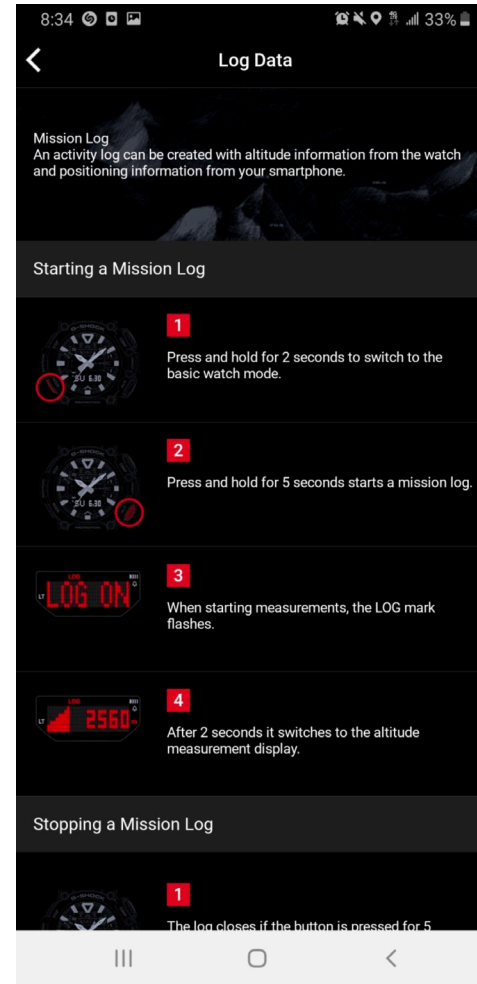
8:34 33%

Log Data

Mission Log
An activity log can be created with altitude information from the watch and positioning information from your smartphone.

Starting a Mission Log

G-SHOCK
SU 6.30

1
Press and hold for 2 seconds to switch to the basic watch mode.

G-SHOCK
SU 6.30

2
Press and hold for 5 seconds starts a mission log.

LOG
LT
LOG ON

3
When starting measurements, the LOG mark flashes.

LOG
LT
2560

4
After 2 seconds it switches to the altitude measurement display.

Stopping a Mission Log

1
The log closes if the button is pressed for 5